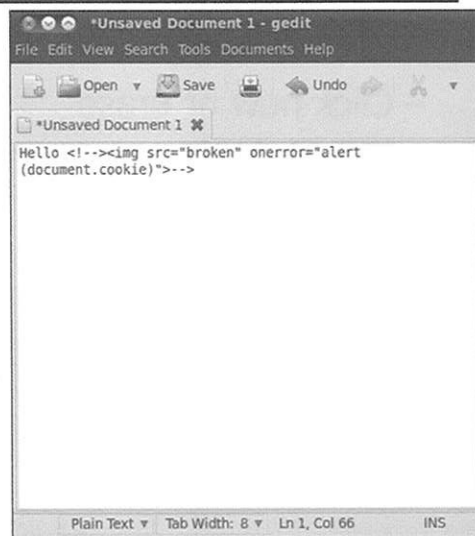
*Unsaved Document 1 - gedit

File Edit View Search Tools Documents Help

Open ▾ Save Undo

*Unsaved Document 1

Hello <!--><img src="broken" onerror="alert(document.cookie)">-->

Plain Text ▾ Tab Width: 8 ▾ Ln 1, Col 66 INS